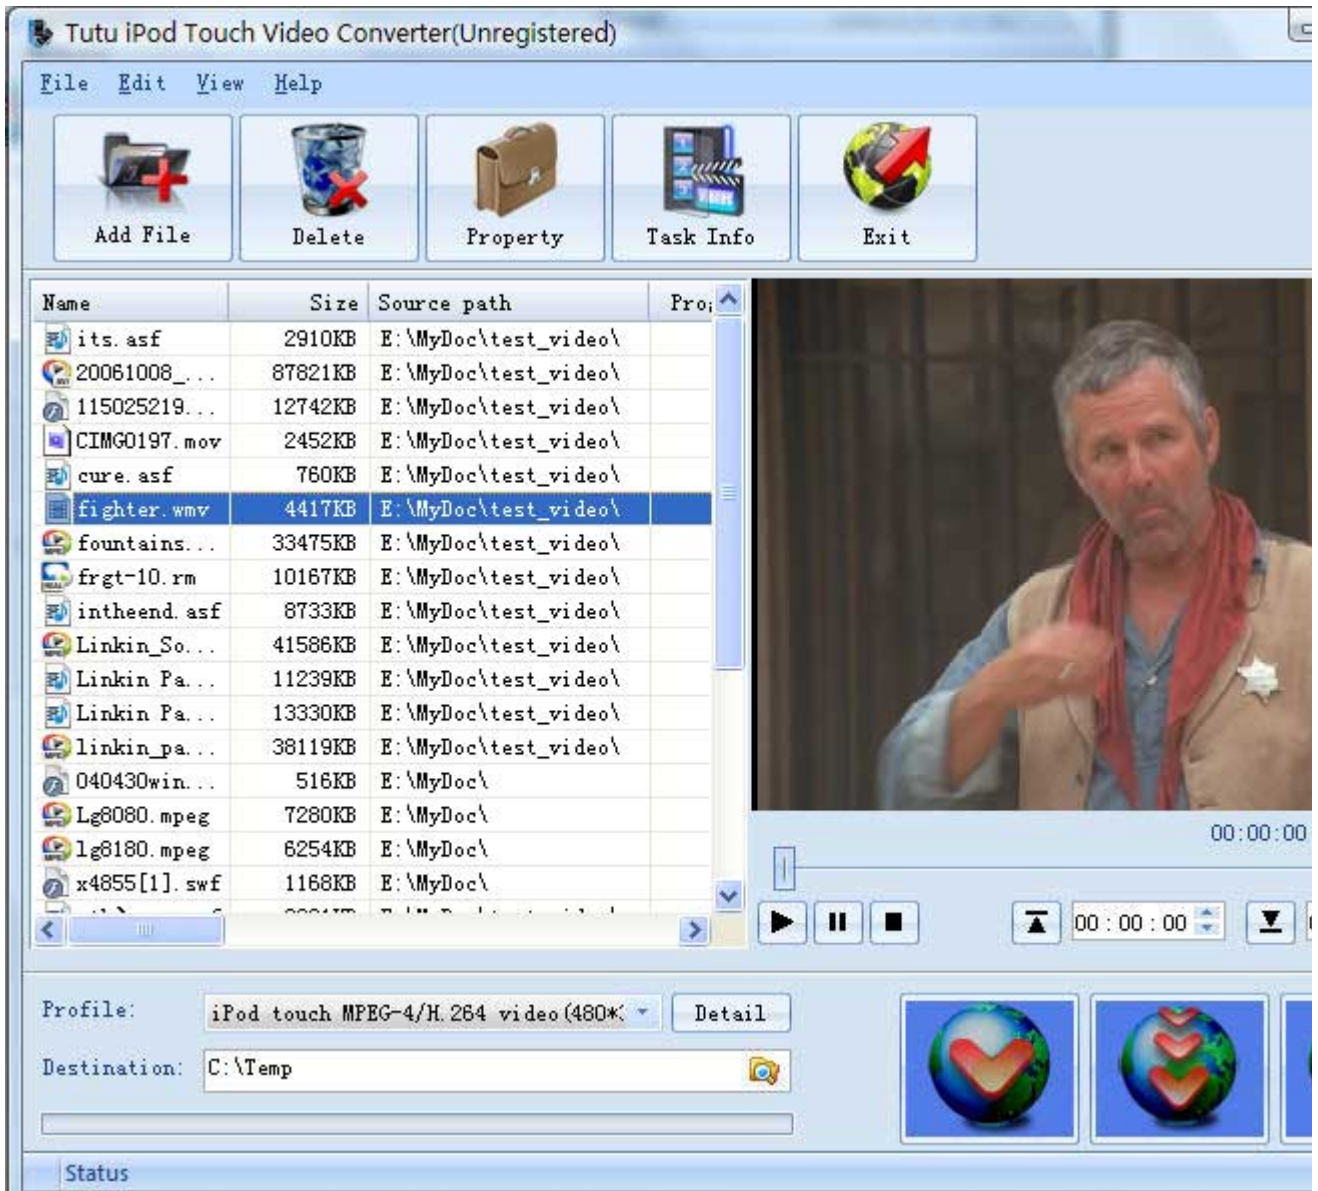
Tutu iPod Touch Video Converter(Unregistered)

File Edit View Help

Add File
Delete
Property
Task Info
Exit

| Name | Size | Source path | Pro; |
|---|---|---|---|
| its.asf | 2910KB | E:\MyDoc\test_video\ | |
| 20061008_... | 87821KB | E:\MyDoc\test_video\ | |
| 115025219... | 12742KB | E:\MyDoc\test_video\ | |
| CIMG0197.mov | 2452KB | E:\MyDoc\test_video\ | |
| cure.asf | 760KB | E:\MyDoc\test_video\ | |
| fighter.wmv | 4417KB | E:\MyDoc\test_video\ | |
| fountains... | 33475KB | E:\MyDoc\test_video\ | |
| frgt-10.rm | 10167KB | E:\MyDoc\test_video\ | |
| intheend.asf | 8733KB | E:\MyDoc\test_video\ | |
| Linkin_So... | 41586KB | E:\MyDoc\test_video\ | |
| Linkin Pa... | 11239KB | E:\MyDoc\test_video\ | |
| Linkin Pa... | 13330KB | E:\MyDoc\test_video\ | |
| linkin_pa... | 38119KB | E:\MyDoc\test_video\ | |
| 040430win... | 516KB | E:\MyDoc\ | |
| Lg8080.mpeg | 7280KB | E:\MyDoc\ | |
| lg8180.mpeg | 6254KB | E:\MyDoc\ | |
| x4855[1].swf | 1168KB | E:\MyDoc\ | |
| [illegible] | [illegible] | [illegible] | |

00:00:00

00 : 00 : 00

Profile: iPod touch MPEG-4/H.264 video(480*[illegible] Detail

Destination: C:\Temp

Status